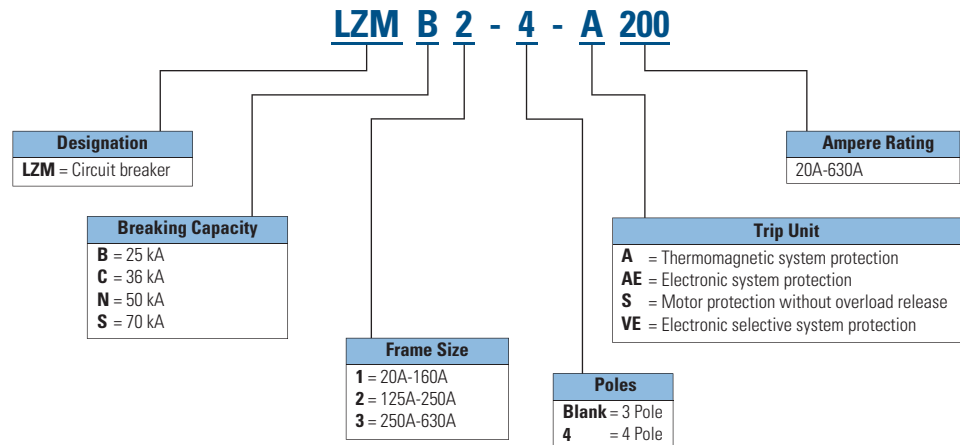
LZM B 2 - 4 - A 200

Designation
LZM = Circuit breaker

Breaking Capacity
B = 25 kA
C = 36 kA
N = 50 kA
S = 70 kA

Frame Size
1 = 20A-160A
2 = 125A-250A
3 = 250A-630A

Poles
Blank = 3 Pole
4 = 4 Pole

Trip Unit
A = Thermomagnetic system protection
AE = Electronic system protection
S = Motor protection without overload release
VE = Electronic selective system protection

Ampere Rating
20A-630A